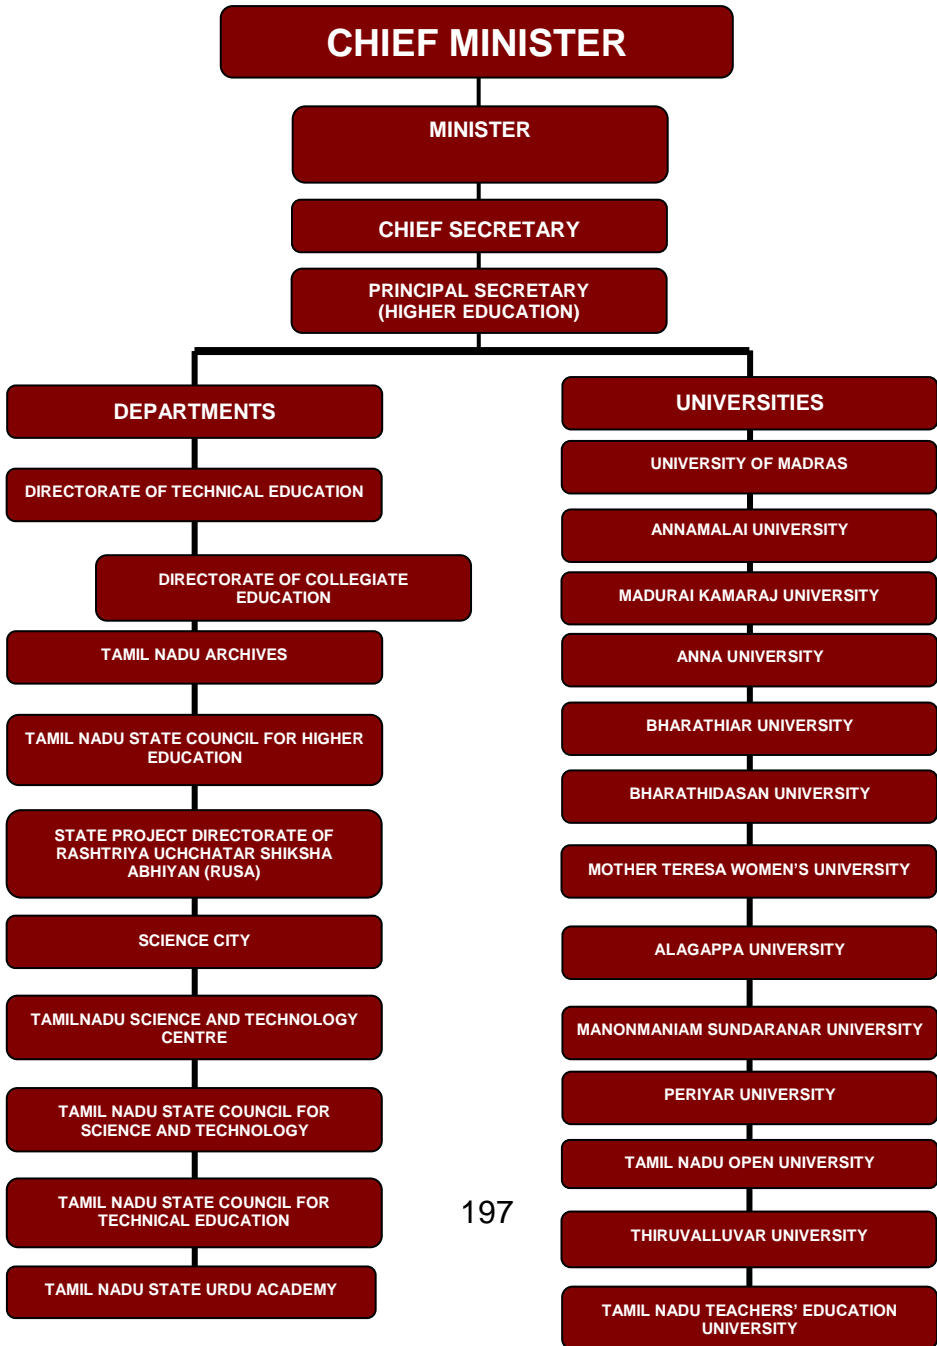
CHIEF MINISTER

MINISTER

CHIEF SECRETARY

PRINCIPAL SECRETARY (HIGHER EDUCATION)

DEPARTMENTS

DIRECTORATE OF TECHNICAL EDUCATION

DIRECTORATE OF COLLEGIATE EDUCATION

TAMIL NADU ARCHIVES

TAMIL NADU STATE COUNCIL FOR HIGHER EDUCATION

STATE PROJECT DIRECTORATE OF RASHTRIYA UCHCHATAR SHIKSHA ABHIYAN (RUSA)

SCIENCE CITY

TAMILNADU SCIENCE AND TECHNOLOGY CENTRE

TAMIL NADU STATE COUNCIL FOR SCIENCE AND TECHNOLOGY

TAMIL NADU STATE COUNCIL FOR TECHNICAL EDUCATION

TAMIL NADU STATE URDU ACADEMY

UNIVERSITIES

UNIVERSITY OF MADRAS

ANNAMALAI UNIVERSITY

MADURAI KAMARAJ UNIVERSITY

ANNA UNIVERSITY

BHARATHIAR UNIVERSITY

BHARATHIDASAN UNIVERSITY

MOTHER TERESA WOMEN'S UNIVERSITY

ALAGAPPA UNIVERSITY

MANONMANIAM SUNDARANAR UNIVERSITY

PERIYAR UNIVERSITY

TAMIL NADU OPEN UNIVERSITY

THIRUVALLUVAR UNIVERSITY

TAMIL NADU TEACHERS' EDUCATION UNIVERSITY

197